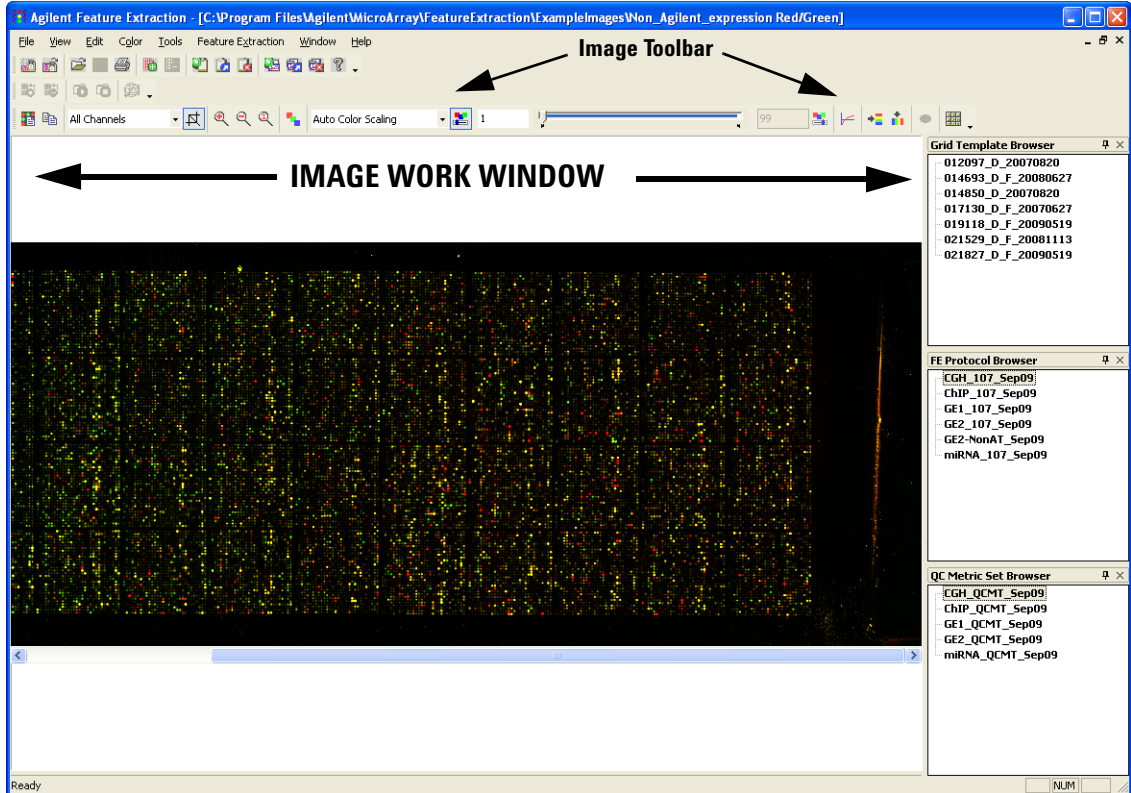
Agilent Feature Extraction - [C:\Program Files\Agilent\MicroArray\FeatureExtraction\ExampleImages\Non_Agilent_expression Red/Green]

File View Edit Color Tools Feature Extraction Window Help

Image Toolbar

All Channels Auto Color Scaling 1 99

IMAGE WORK WINDOW

Grid Template Browser
012097_D_20070820
014693_D_F_20080627
014850_D_20070820
017130_D_F_20070627
019118_D_F_20090519
021529_D_F_20081113
021827_D_F_20090519

FE Protocol Browser
CGH_107_Sep09
ChIP_107_Sep09
GE1_107_Sep09
GE2_107_Sep09
GE2-NonAT_Sep09
miRNA_107_Sep09

QC Metric Set Browser
CGH_QCMT_Sep09
ChIP_QCMT_Sep09
GE1_QCMT_Sep09
GE2_QCMT_Sep09
miRNA_QCMT_Sep09

Ready NUM